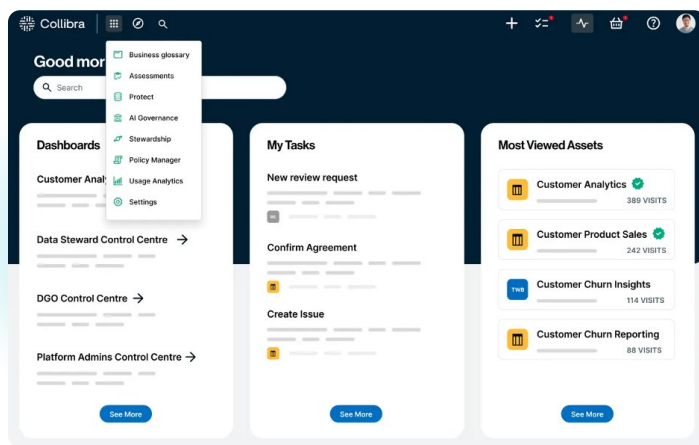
Collibra

Good mor

Search

Business glossary
Assessments
Protect
AI Governance
Stewardship
Policy Manager
Usage Analytics
Settings

Dashboards

Customer Analy

Data Steward Control Centre →

DGO Control Centre →

Platform Admins Control Centre →

See More

My Tasks

New review request

Confirm Agreement

Create Issue

See More

Most Viewed Assets

Customer Analytics
389 VISITS

Customer Product Sales
242 VISITS

TWB
Customer Churn Insights
114 VISITS

Customer Churn Reporting
88 VISITS

See More